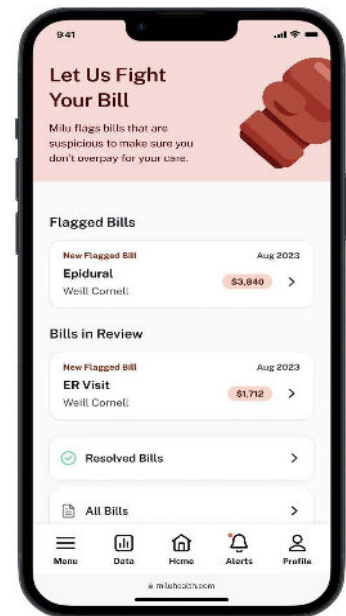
9:41

Let Us Fight Your Bill

Milu flags bills that are suspicious to make sure you don't overpay for your care.

Flagged Bills

New Flagged Bill
Aug 2023
Epidural
Weill Cornell
$3,840
>

Bills in Review

New Flagged Bill
Aug 2023
ER Visit
Weill Cornell
$1,712
>

Resolved Bills
>

All Bills
>

Menu
Data
Home
Alerts
Profile

miluhealth.com